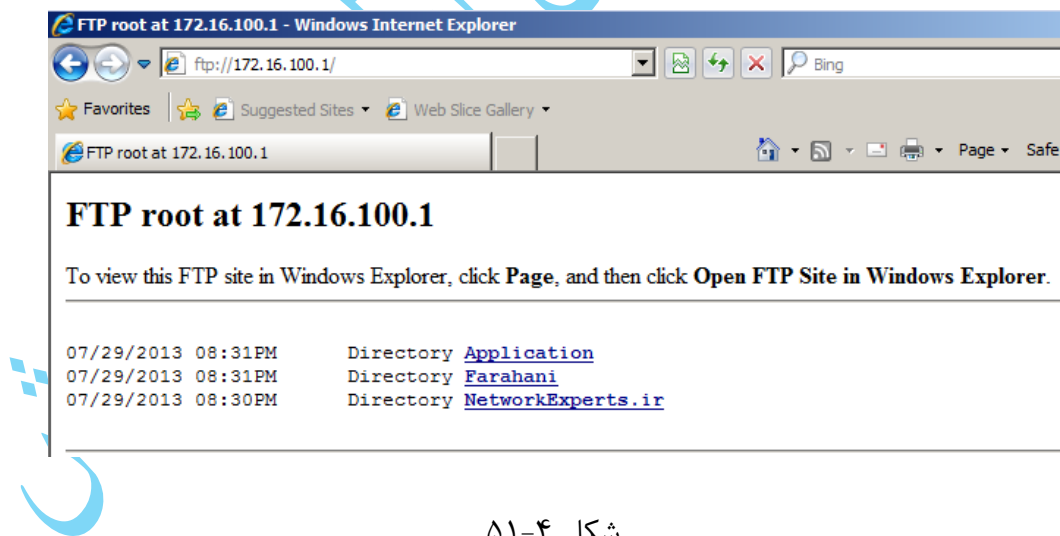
FTP root at 172.16.100.1 - Windows Internet Explorer

ftp://172.16.100.1/

Bing

Favorites

Suggested Sites

Web Slice Gallery

FTP root at 172.16.100.1

Page

Safe

FTP root at 172.16.100.1

To view this FTP site in Windows Explorer, click **Page**, and then click **Open FTP Site in Windows Explorer**.

07/29/2013 08:31PM Directory Application
07/29/2013 08:31PM Directory Farahani
07/29/2013 08:30PM Directory NetworkExperts.ir

شکل ۴-۵۱